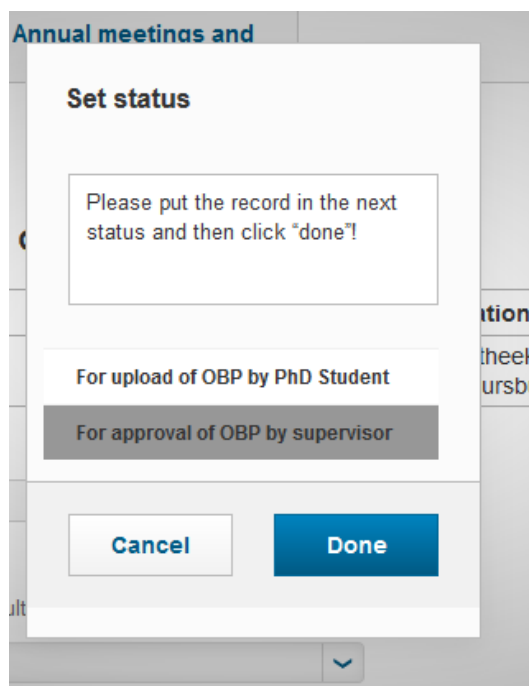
Annual meetings and

Set status

Please put the record in the next status and then click “done”!

For upload of OBP by PhD Student

For approval of OBP by supervisor

Cancel

Done

ation
theek
ursb

ult